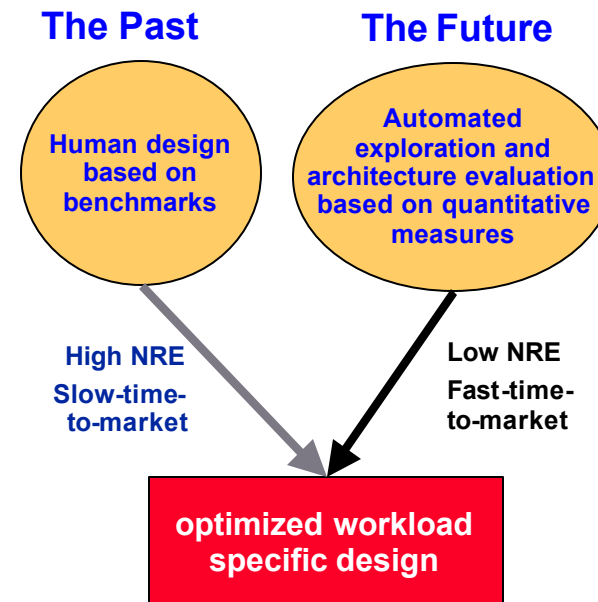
The Past

The Future

Human design based on benchmarks

Automated exploration and architecture evaluation based on quantitative measures

High NRE
Slow-time-to-market

Low NRE
Fast-time-to-market

optimized workload specific design